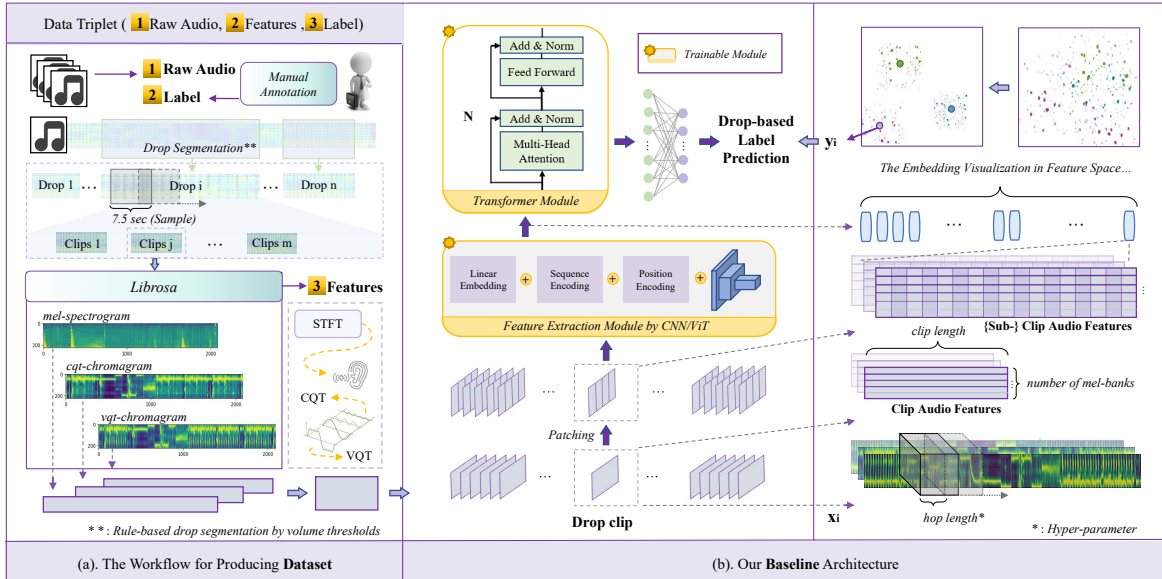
Data Triplet ( 1 Raw Audio, 2 Features , 3 Label)

1 Raw Audio
2 Label
Manual Annotation

Drop Segmentation**

Drop 1 … Drop i … Drop n

7.5 sec (Sample)

Clips 1 Clips j … Clips m

Librosa

3 Features

mel-spectrogram
200
0 1000 2000
cqt-chromagram
200
0 1000 2000
vqt-chromagram
200
0 1000 2000

STFT
CQT
VQT

* * : Rule-based drop segmentation by volume thresholds

(a). The Workflow for Producing Dataset

Add & Norm
Feed Forward
N
Add & Norm
Multi-Head Attention
Transformer Module

Trainable Module

Drop-based Label Prediction

yi

Linear Embedding
Sequence Encoding
Position Encoding

Feature Extraction Module by CNN/ViT

…
…
Patching
…
…
Drop clip

The Embedding Visualization in Feature Space…

… …

clip length
{Sub-} Clip Audio Features

number of mel-banks
Clip Audio Features

xi
hop length*
* : Hyper-parameter

(b). Our Baseline Architecture